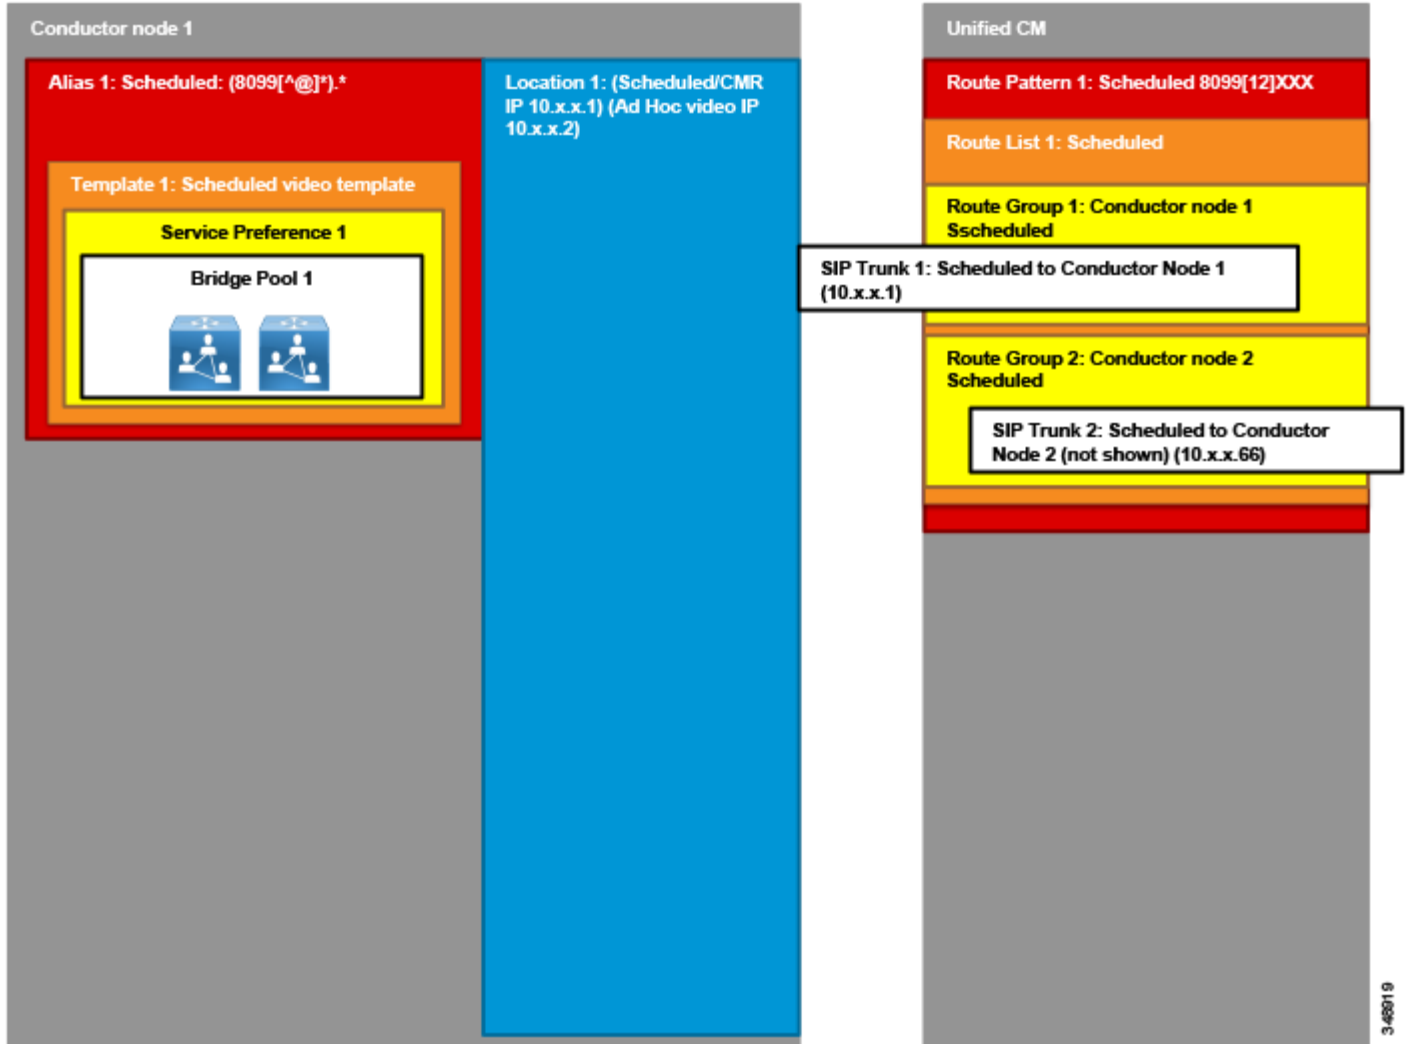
Conductor node 1

Alias 1: Scheduled: (8099[^@]*).*

Template 1: Scheduled video template

Service Preference 1

Bridge Pool 1

Location 1: (Scheduled/CMR IP 10.x.x.1) (Ad Hoc video IP 10.x.x.2)

Unified CM

Route Pattern 1: Scheduled 8099[12]XXX

Route List 1: Scheduled

Route Group 1: Conductor node 1 Sscheduled

SIP Trunk 1: Scheduled to Conductor Node 1 (10.x.x.1)

Route Group 2: Conductor node 2 Scheduled

SIP Trunk 2: Scheduled to Conductor Node 2 (not shown) (10.x.x.66)

348819